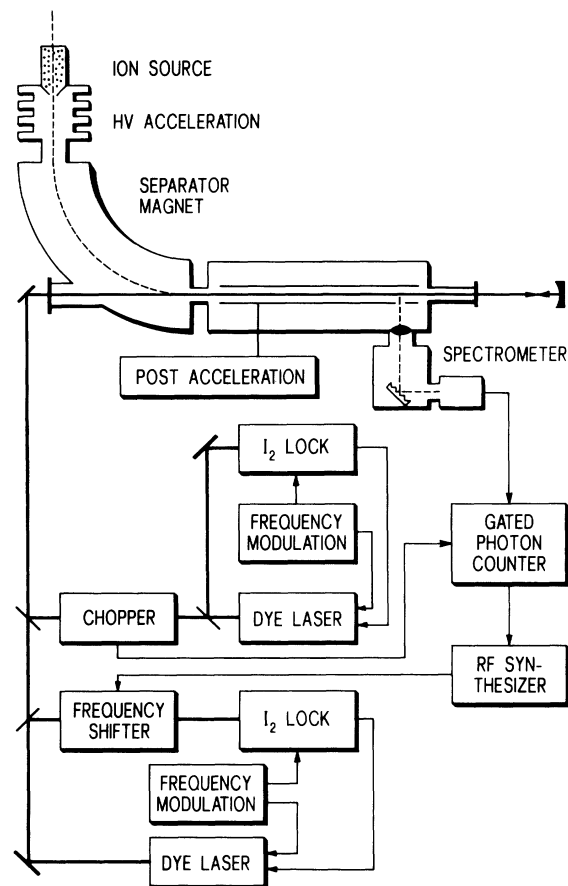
ION SOURCE

HV ACCELERATION

SEPARATOR MAGNET

POST ACCELERATION

SPECTROMETER

$I_2$ LOCK

FREQUENCY MODULATION

GATED PHOTON COUNTER

CHOPPER

DYE LASER

RF SYNTHESIZER

FREQUENCY SHIFTER

$I_2$ LOCK

FREQUENCY MODULATION

DYE LASER